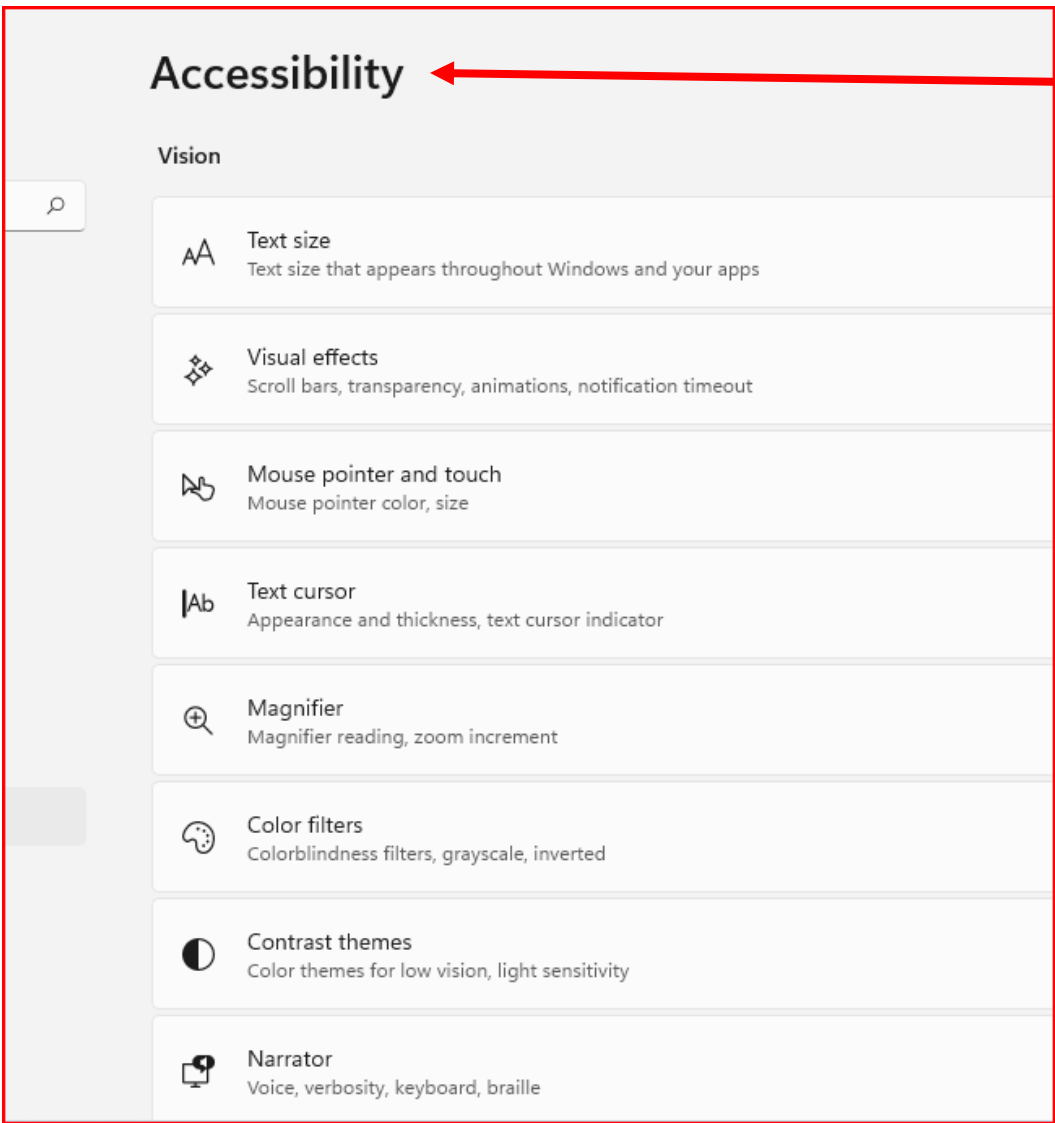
Accessibility

Vision

Text size
Text size that appears throughout Windows and your apps

Visual effects
Scroll bars, transparency, animations, notification timeout

Mouse pointer and touch
Mouse pointer color, size

Text cursor
Appearance and thickness, text cursor indicator

Magnifier
Magnifier reading, zoom increment

Color filters
Colorblindness filters, grayscale, inverted

Contrast themes
Color themes for low vision, light sensitivity

Narrator
Voice, verbosity, keyboard, braille